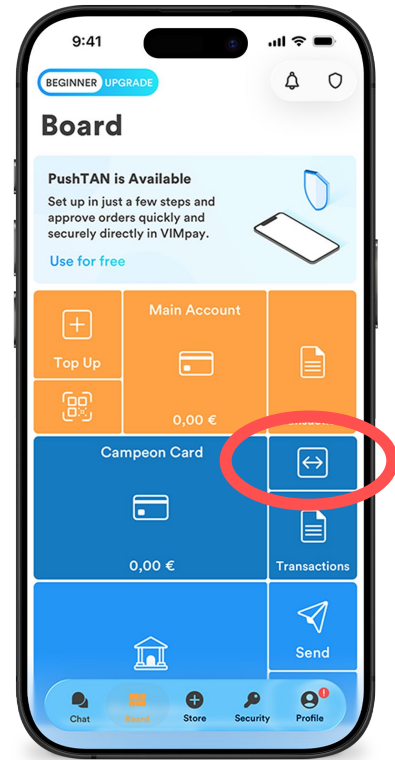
9:41

BEGINNER UPGRADE

Board

PushTAN is Available
Set up in just a few steps and approve orders quickly and securely directly in VIMpay.

Use for free

Top Up

Main Account

0,00 €

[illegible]

Campeon Card

0,00 €

Transactions

Send

Chat
Board
Store
Security
Profile